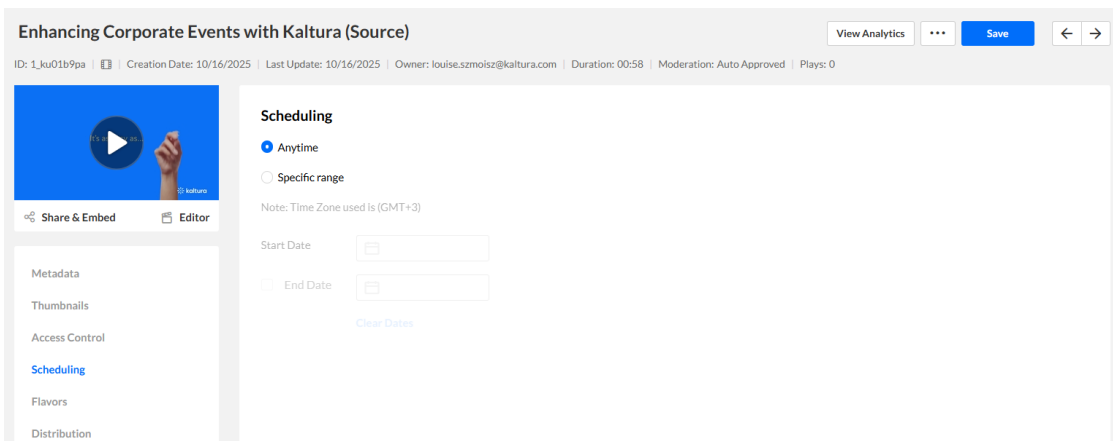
Enhancing Corporate Events with Kaltura (Source)

View Analytics ••• Save

ID: 1_ku01b9pa | | Creation Date: 10/16/2025 | Last Update: 10/16/2025 | Owner: louise.szmoisz@kaltura.com | Duration: 00:58 | Moderation: Auto Approved | Plays: 0

It's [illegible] as...

kaltura

Share & Embed

Editor

Metadata

Thumbnails

Access Control

Scheduling

Flavors

Distribution

Scheduling

Anytime

Specific range

Note: Time Zone used is (GMT+3)

Start Date

End Date

Clear Dates